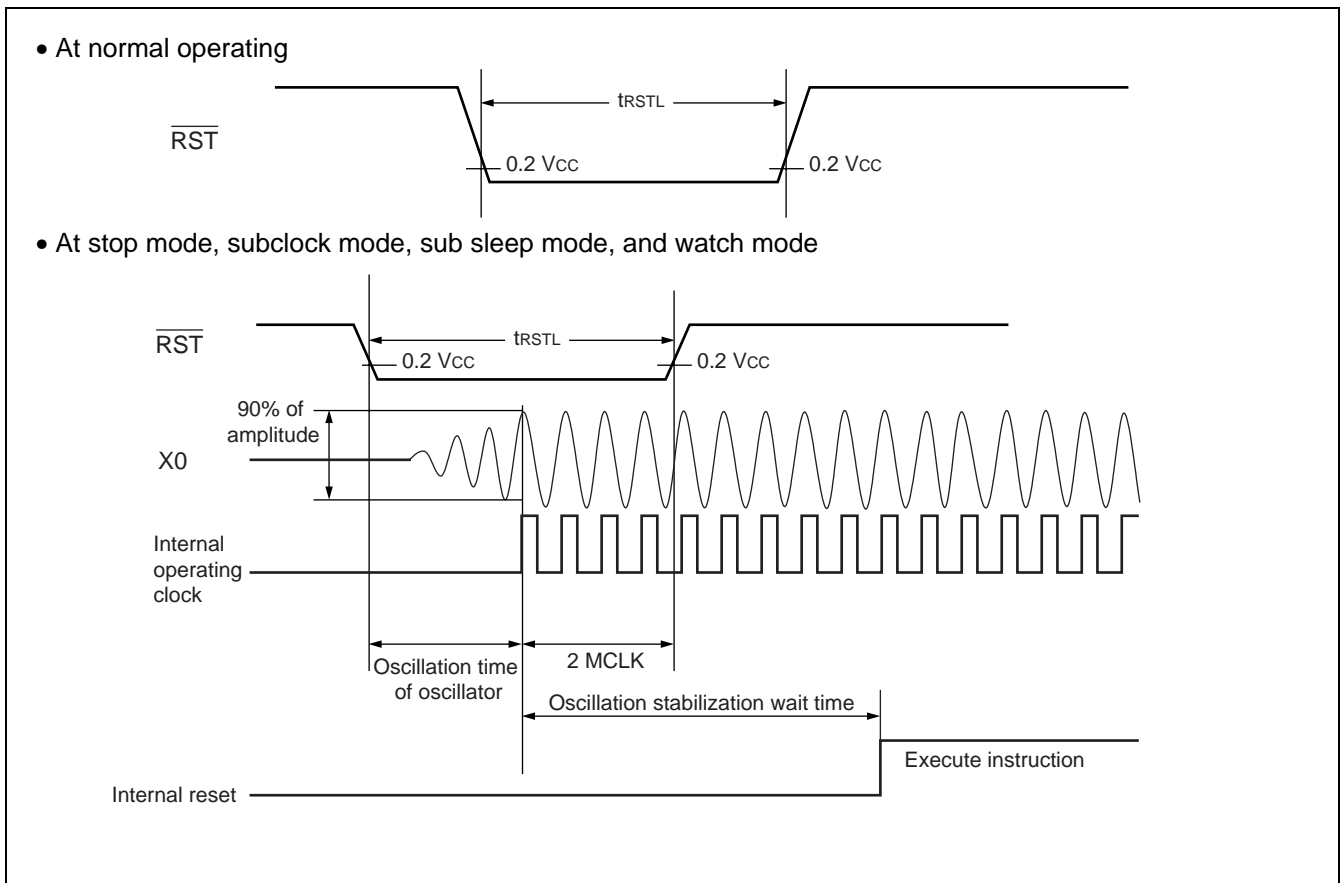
• At normal operating

$\overline{RST}$

$t_{RSTL}$

0.2 VCC

0.2 VCC

• At stop mode, subclock mode, sub sleep mode, and watch mode

$\overline{RST}$

$t_{RSTL}$

0.2 VCC

0.2 VCC

90% of amplitude

X0

Internal operating clock

Oscillation time of oscillator

2 MCLK

Oscillation stabilization wait time

Execute instruction

Internal reset